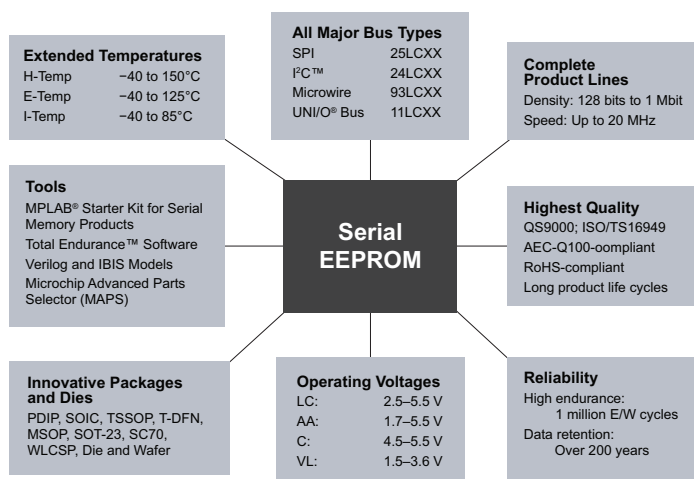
All Major Bus Types

| | |
|---|---|
| SPI | 25LCXX |
| I²C™ | 24LCXX |
| Microwire | 93LCXX |
| UNI/O® Bus | 11LCXX |

Extended Temperatures

| | |
|---|---|
| H-Temp | −40 to 150°C |
| E-Temp | −40 to 125°C |
| I-Temp | −40 to 85°C |

Complete Product Lines
Density: 128 bits to 1 Mbit
Speed: Up to 20 MHz

Tools
MPLAB® Starter Kit for Serial Memory Products
Total Endurance™ Software
Verilog and IBIS Models
Microchip Advanced Parts Selector (MAPS)

Serial EEPROM

Highest Quality
QS9000; ISO/TS16949
AEC-Q100-oompliant
RoHS-compliant
Long product life cycles

Innovative Packages and Dies
PDIP, SOIC, TSSOP, T-DFN, MSOP, SOT-23, SC70, WLCSP, Die and Wafer

Operating Voltages

| | |
|---|---|
| LC: | 2.5–5.5 V |
| AA: | 1.7–5.5 V |
| C: | 4.5–5.5 V |
| VL: | 1.5–3.6 V |

Reliability
High endurance:
1 million E/W cycles
Data retention:
Over 200 years